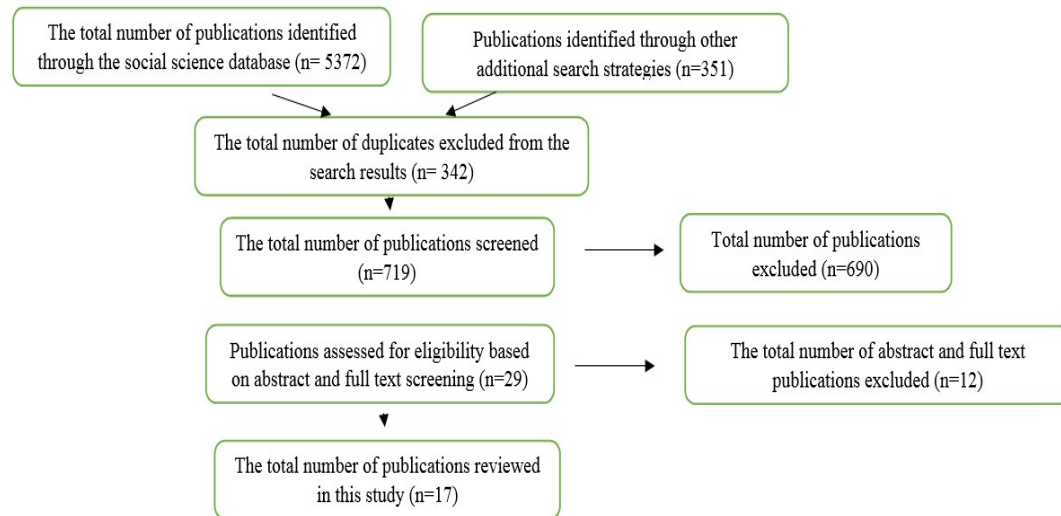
The total number of publications identified through the social science database (n= 5372)

Publications identified through other additional search strategies (n=351)

The total number of duplicates excluded from the search results (n= 342)

The total number of publications screened (n=719)

Total number of publications excluded (n=690)

Publications assessed for eligibility based on abstract and full text screening (n=29)

The total number of abstract and full text publications excluded (n=12)

The total number of publications reviewed in this study (n=17)